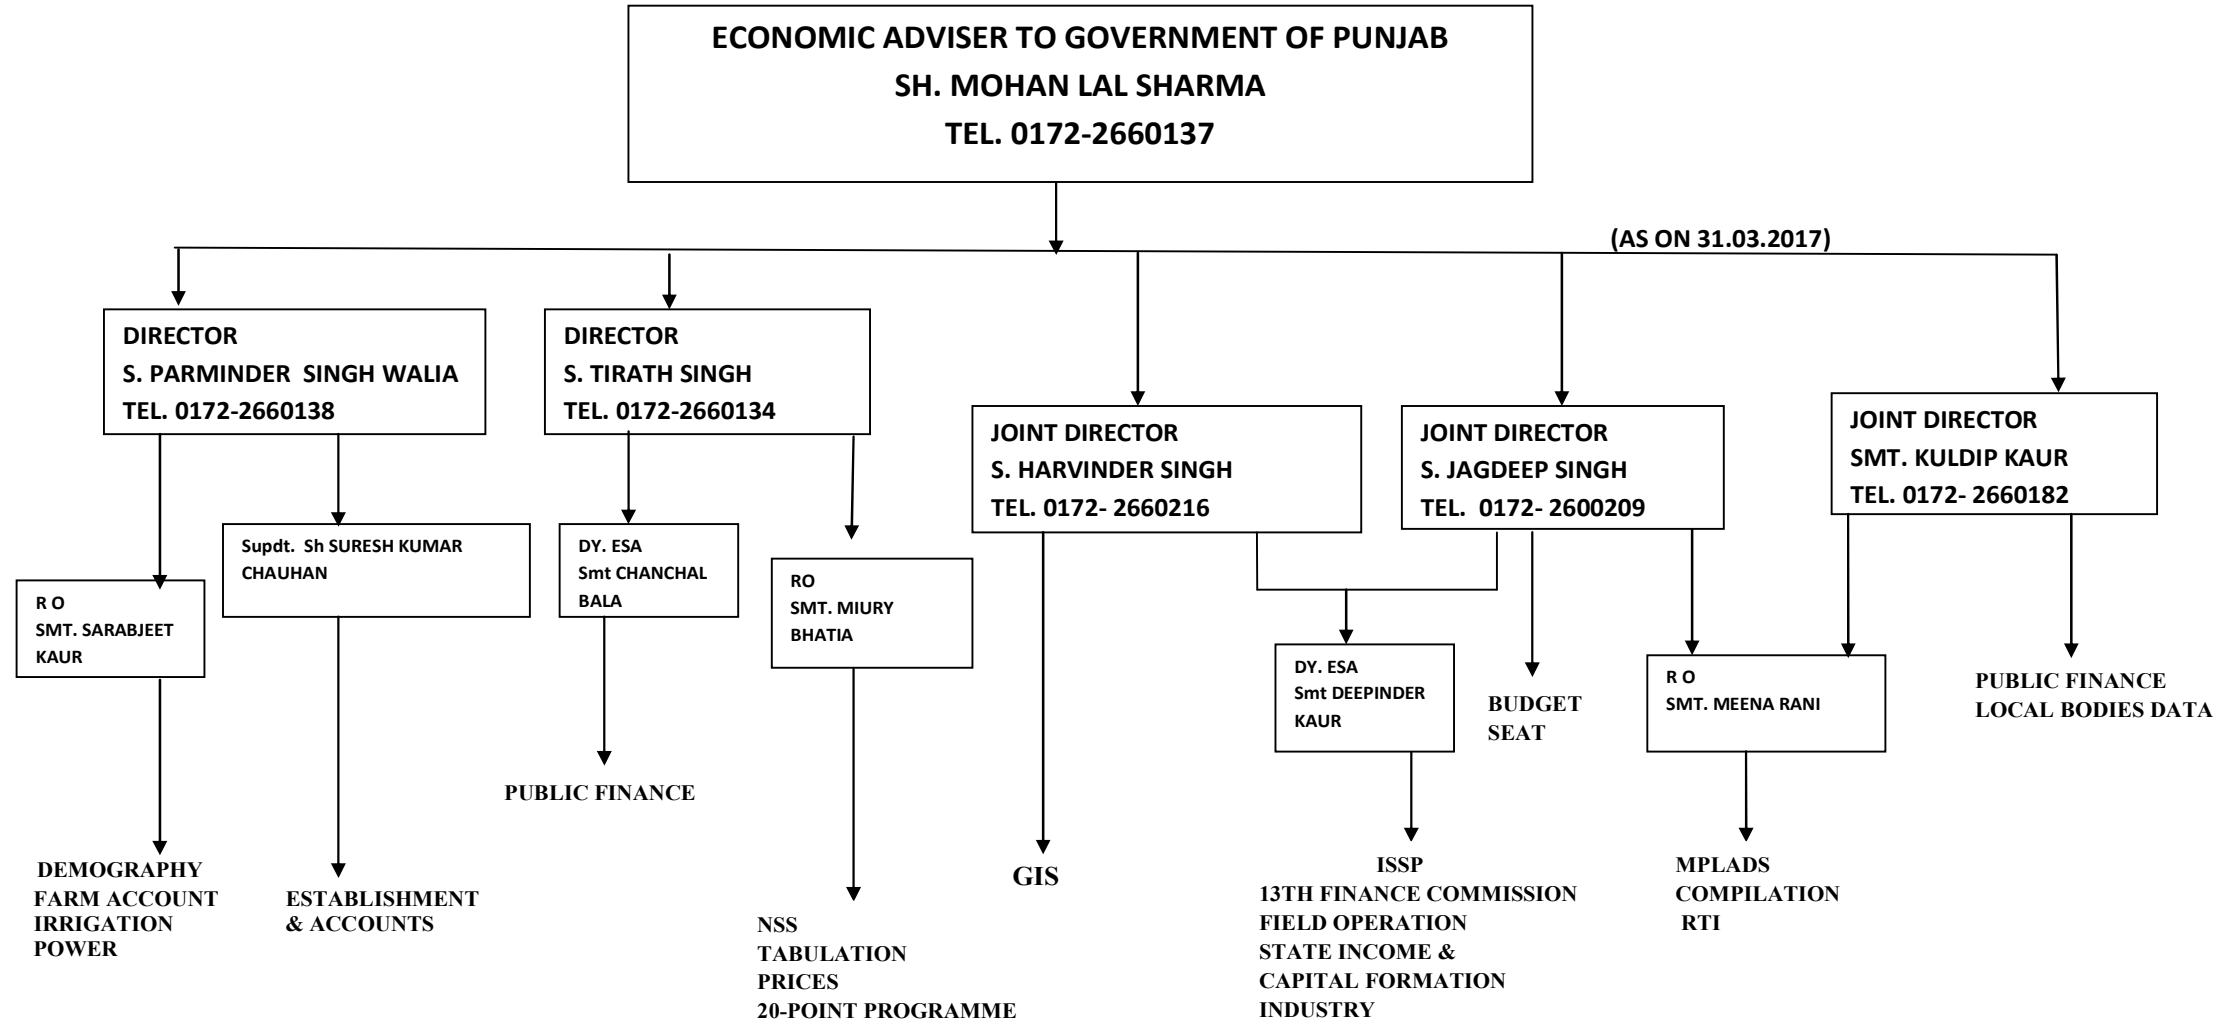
ECONOMIC ADVISER TO GOVERNMENT OF PUNJAB
SH. MOHAN LAL SHARMA
TEL. 0172-2660137

(AS ON 31.03.2017)

DIRECTOR
S. PARMINDER SINGH WALIA
TEL. 0172-2660138

DIRECTOR
S. TIRATH SINGH
TEL. 0172-2660134

JOINT DIRECTOR
S. HARVINDER SINGH
TEL. 0172- 2660216

JOINT DIRECTOR
S. JAGDEEP SINGH
TEL. 0172- 2600209

JOINT DIRECTOR
SMT. KULDIP KAUR
TEL. 0172- 2660182

Supdt. Sh SURESH KUMAR CHAUHAN

DY. ESA
Smt CHANCHAL BALA

RO
SMT. MIURY BHATIA

R O
SMT. SARABJEET KAUR

DY. ESA
Smt DEEPINDER KAUR

BUDGET SEAT

R O
SMT. MEENA RANI

PUBLIC FINANCE
LOCAL BODIES DATA

PUBLIC FINANCE

DEMOGRAPHY
FARM ACCOUNT
IRRIGATION
POWER

ESTABLISHMENT
& ACCOUNTS

NSS
TABULATION
PRICES
20-POINT PROGRAMME

GIS

ISSP
13TH FINANCE COMMISSION
FIELD OPERATION
STATE INCOME &
CAPITAL FORMATION
INDUSTRY

MPLADS
COMPILATION
RTI